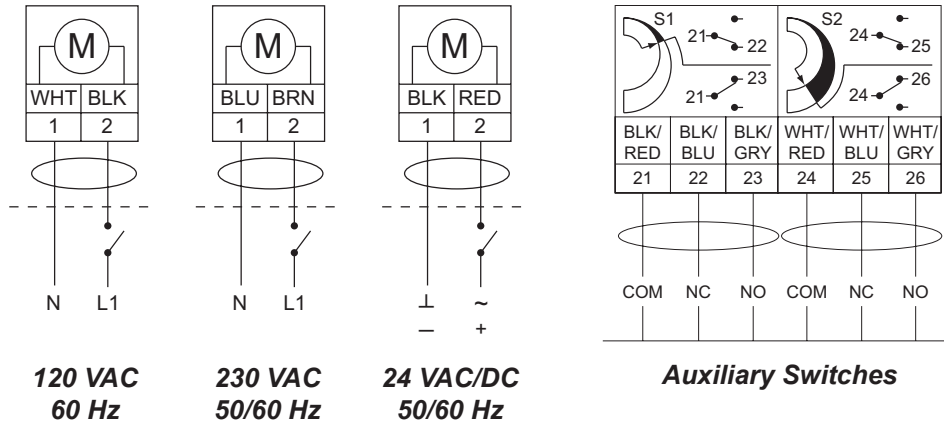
M

| WHT | BLK |
|---|---|
| 1 | 2 |

N L1

120 VAC
60 Hz

M

| BLU | BRN |
|---|---|
| 1 | 2 |

N L1

230 VAC
50/60 Hz

M

| BLK | RED |
|---|---|
| 1 | 2 |

$\perp$ ~
— +

24 VAC/DC
50/60 Hz

S1
21 22
21 23

S2
24 25
24 26

| BLK/ RED | BLK/ BLU | BLK/ GRY | WHT/ RED | WHT/ BLU | WHT/ GRY |
|---|---|---|---|---|---|
| 21 | 22 | 23 | 24 | 25 | 26 |

COM NC NO COM NC NO

Auxiliary Switches